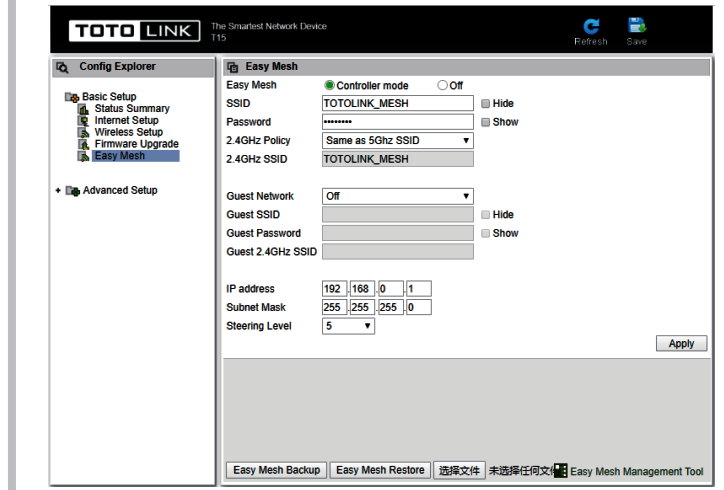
TOTO LINK The Smartest Network Device T15

Refresh Save

Config Explorer

Basic Setup
Status Summary
Internet Setup
Wireless Setup
Firmware Upgrade
Easy Mesh

+ Advanced Setup

Easy Mesh

| | | |
|---|---|---|
| Easy Mesh | Controller mode Off | |
| SSID | TOTOLINK_MESH | Hide |
| Password | •••••••• | Show |
| 2.4GHz Policy | Same as 5Ghz SSID | |
| 2.4GHz SSID | TOTOLINK_MESH | |
| Guest Network | Off | |
| Guest SSID | | Hide |
| Guest Password | | Show |
| Guest 2.4GHz SSID | | |
| IP address | 192 . 168 . 0 . 1 | |
| Subnet Mask | 255 . 255 . 255 . 0 | |
| Steering Level | 5 | |

Apply

Easy Mesh Backup Easy Mesh Restore 选择文件 未选择任何文件 Easy Mesh Management Tool